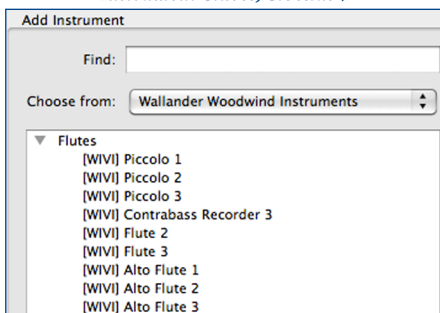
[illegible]

Add Instrument

Find:

Choose from: Wallander Woodwind Instruments

Flutes
[WIVI] Piccolo 1
[WIVI] Piccolo 2
[WIVI] Piccolo 3
[WIVI] Contrabass Recorder 3
[WIVI] Flute 2
[WIVI] Flute 3
[WIVI] Alto Flute 1
[WIVI] Alto Flute 2
[WIVI] Alto Flute 3